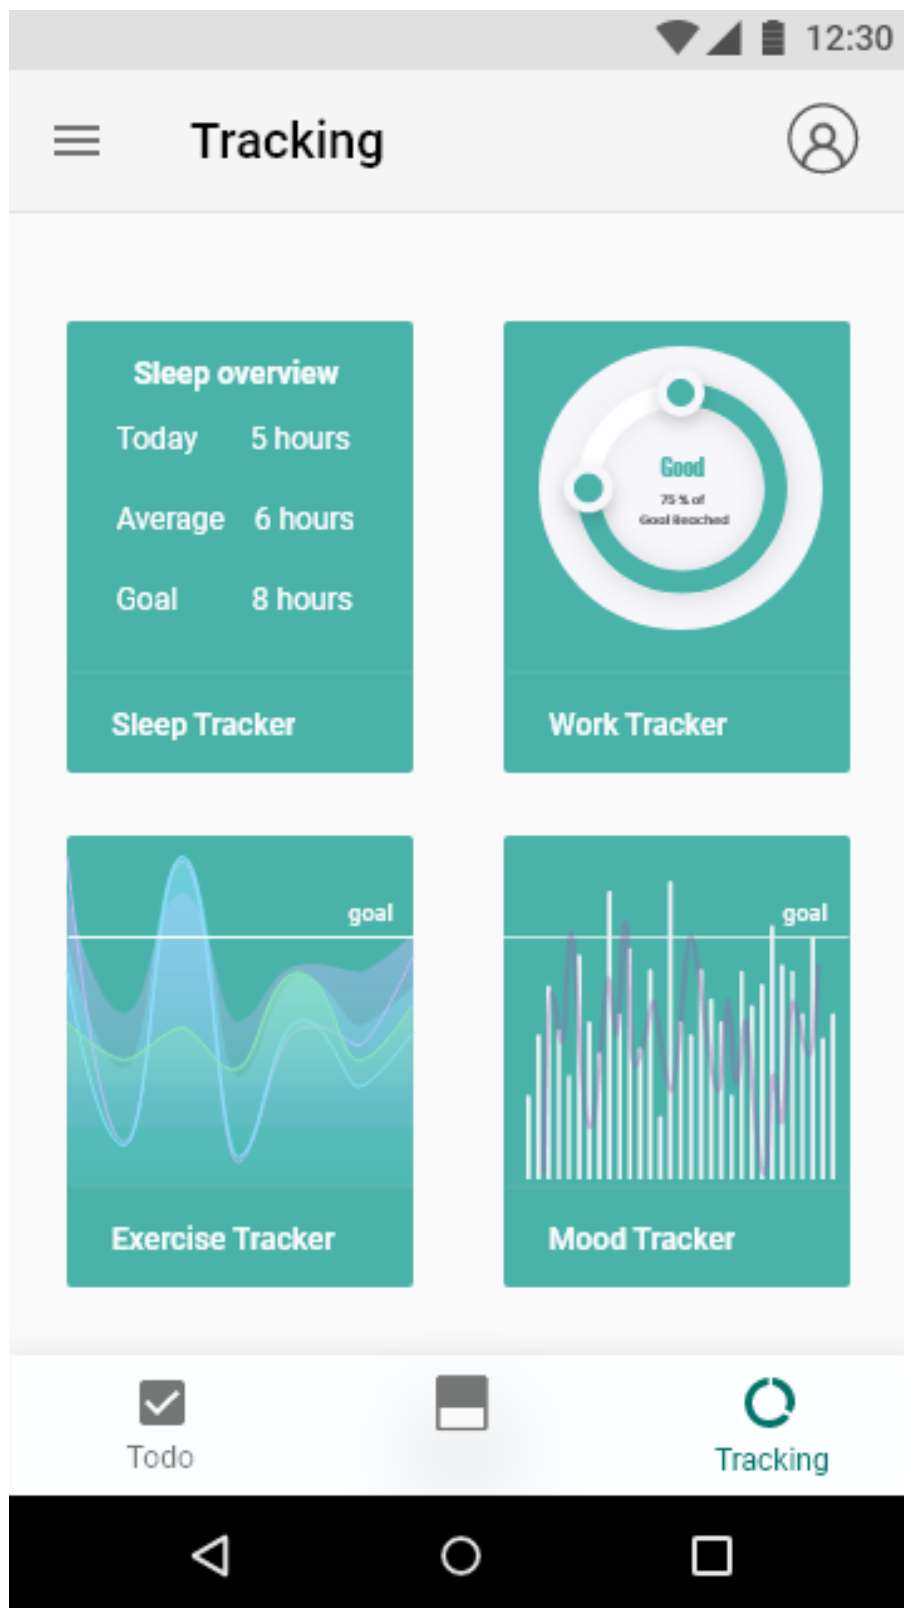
12:30

Tracking

Sleep overview

| Today | 5 hours |
|---|---|
| Average | 6 hours |
| Goal | 8 hours |

Sleep Tracker

Good
75 % of
Goal Reached

Work Tracker

goal

Exercise Tracker

goal

Mood Tracker

Todo

Tracking